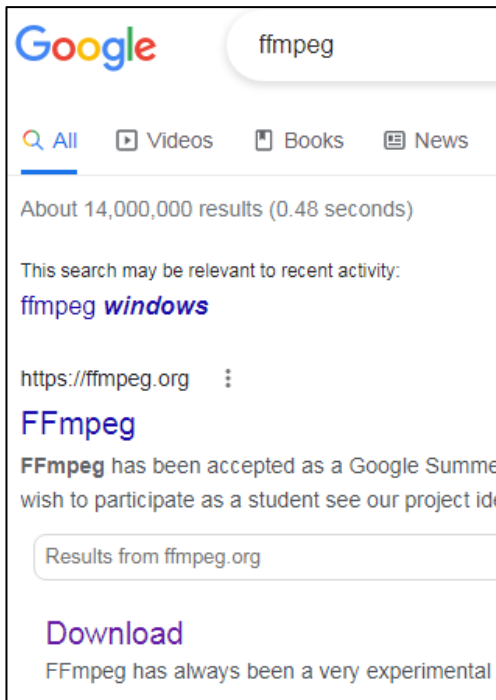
Google

ffmpeg

All Videos Books News

About 14,000,000 results (0.48 seconds)

This search may be relevant to recent activity:
ffmpeg windows

https://ffmpeg.org

FFmpeg

FFmpeg has been accepted as a Google Summe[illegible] wish to participate as a student see our project ide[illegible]

Results from ffmpeg.org

Download

FFmpeg has always been a very experimental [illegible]